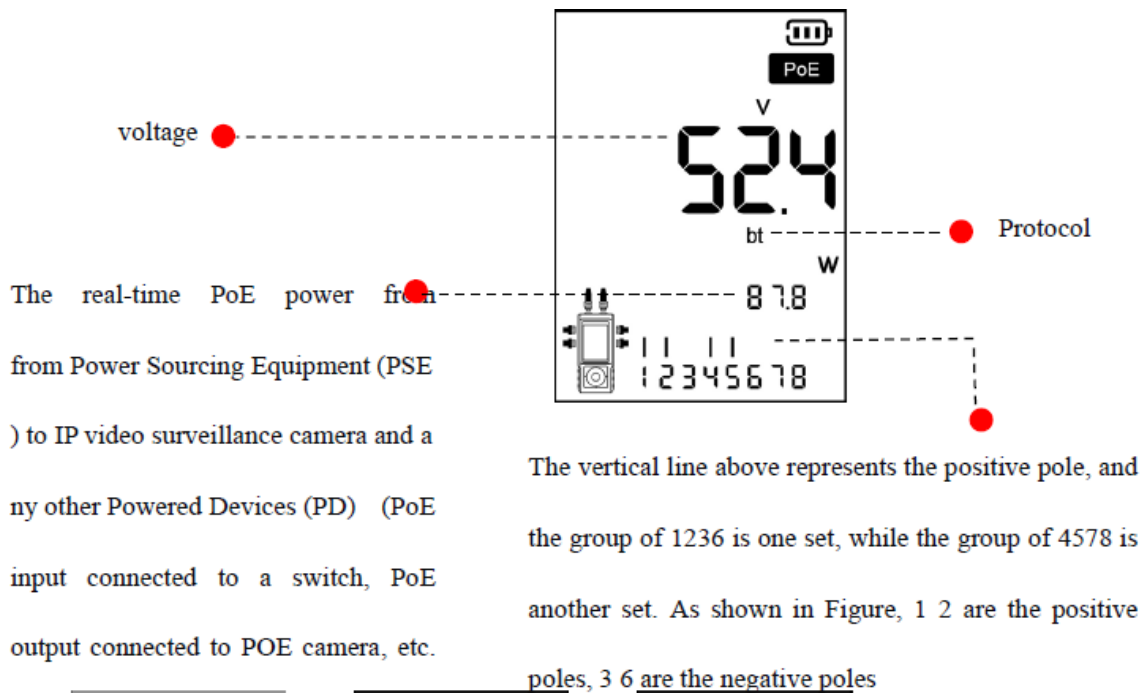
PoE

V

voltage

52.4

bt

Protocol

W

The real-time PoE power from from Power Sourcing Equipment (PSE ) to IP video surveillance camera and any other Powered Devices (PD) (PoE input connected to a switch, PoE output connected to POE camera, etc.

87.8

12345678

The vertical line above represents the positive pole, and the group of 1236 is one set, while the group of 4578 is another set. As shown in Figure, 1 2 are the positive poles, 3 6 are the negative poles